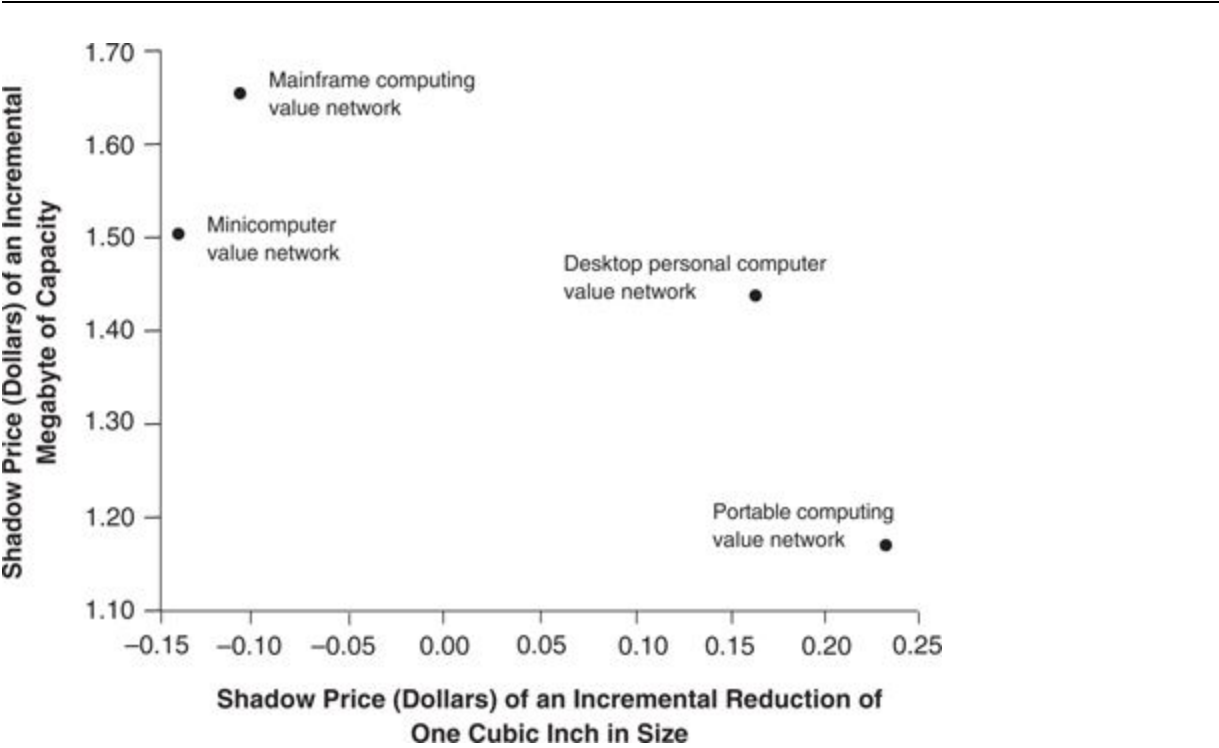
Shadow Price (Dollars) of an Incremental Megabyte of Capacity

1.70
1.60
1.50
1.40
1.30
1.20
1.10

Mainframe computing value network

Minicomputer value network

Desktop personal computer value network

Portable computing value network

−0.15 −0.10 −0.05 0.00 0.05 0.10 0.15 0.20 0.25

Shadow Price (Dollars) of an Incremental Reduction of One Cubic Inch in Size